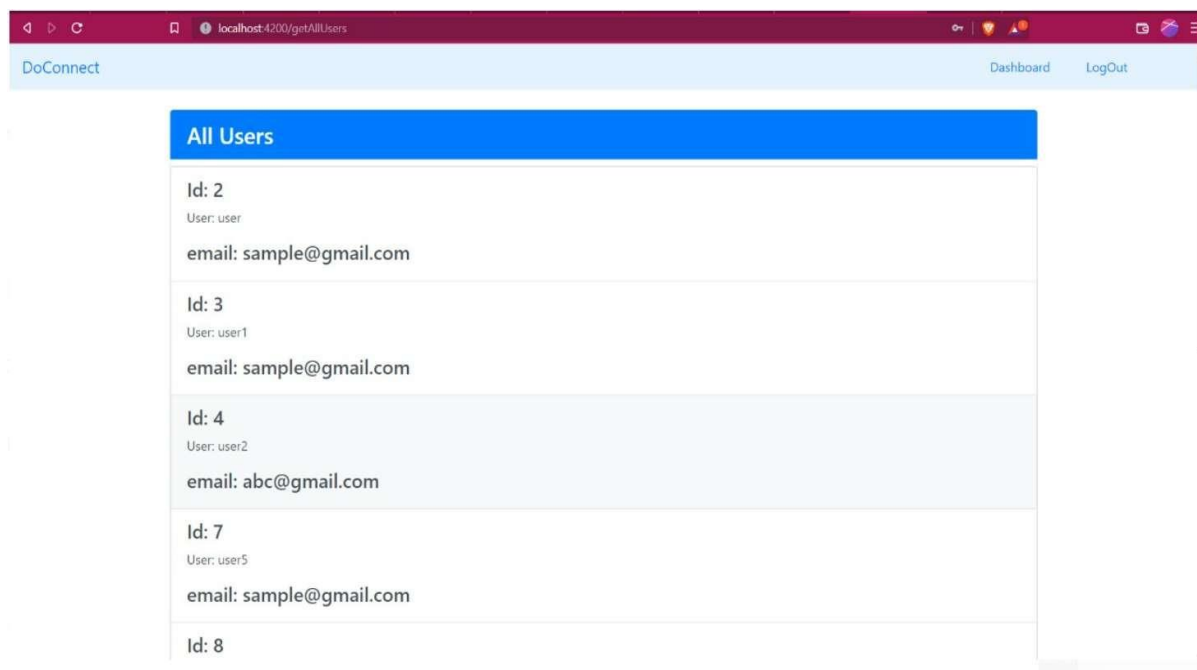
localhost:4200/getAllUsers

DoConnect

Dashboard LogOut

All Users

Id: 2
User: user
email: sample@gmail.com

Id: 3
User: user1
email: sample@gmail.com

Id: 4
User: user2
email: abc@gmail.com

Id: 7
User: user5
email: sample@gmail.com

Id: 8